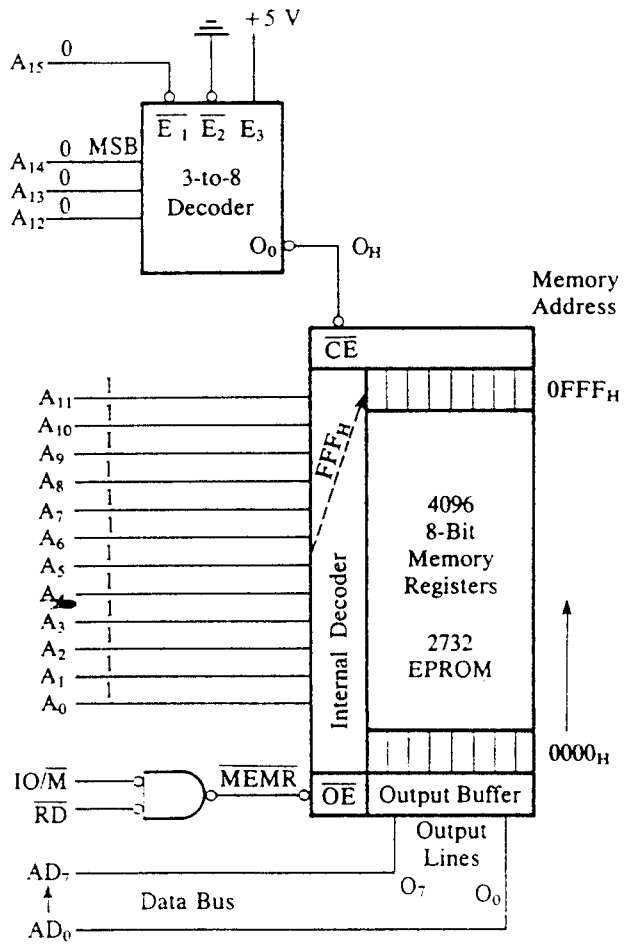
+5 V

$A_{15}$ 0

$\overline{E_1}$ $\overline{E_2}$ $E_3$

$A_{14}$ 0 MSB
$A_{13}$ 0
$A_{12}$ 0

3-to-8
Decoder

$O_0$ $O_H$

Memory
Address

$\overline{CE}$

$A_{11}$ 1
$A_{10}$ 1
$A_9$ 1
$A_8$ 1
$A_7$ 1
$A_6$ 1
$A_5$ 1
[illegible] 1
$A_3$ 1
$A_2$ 1
$A_1$ 1
$A_0$ 1

$0FFF_H$

$FFF_H$

Internal Decoder

4096
8-Bit
Memory
Registers

2732
EPROM

$0000_H$

$IO/\overline{M}$
$\overline{RD}$

$\overline{MEMR}$

$\overline{OE}$ Output Buffer

Output
Lines
$O_7$ $O_0$

$AD_7$

Data Bus

$AD_0$